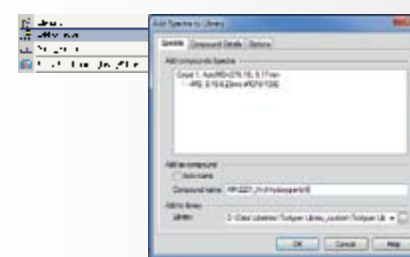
Add Spectra to Library

Spectra | Compound Details | Options

Add compound spectra

Count 1: Auto MS (378.16, 0.17 min
MS: 0.10-0.22min) #0216(1200)

Add as compound
Auto name
Compound name: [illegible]

Add to library
Library: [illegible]

OK | Cancel | Help